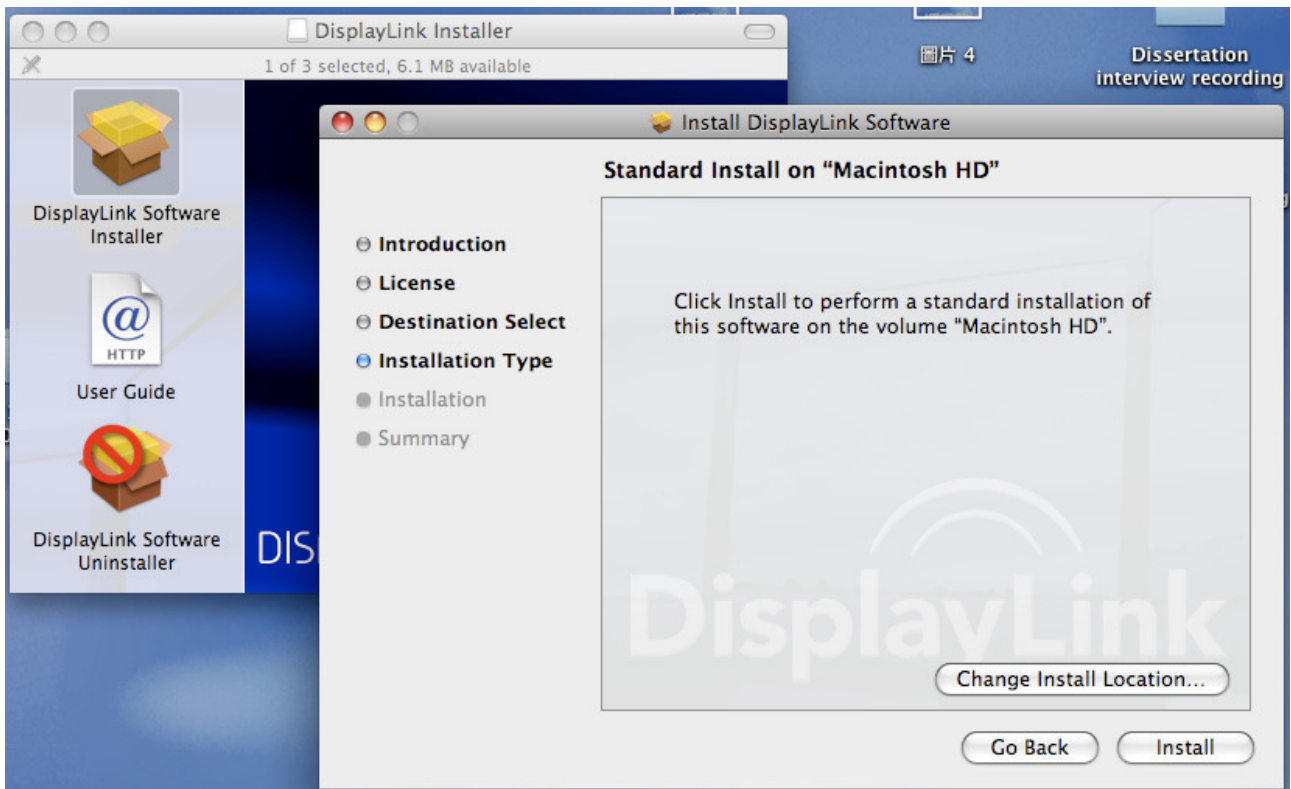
DisplayLink Installer
1 of 3 selected, 6.1 MB available

圖片 4

Dissertation interview recording

DisplayLink Software Installer

HTTP

User Guide

DisplayLink Software Uninstaller

DIS

Install DisplayLink Software

Standard Install on "Macintosh HD"

Introduction
License
Destination Select
Installation Type
Installation
Summary

Click Install to perform a standard installation of this software on the volume "Macintosh HD".

DisplayLink

Change Install Location...

Go Back
Install